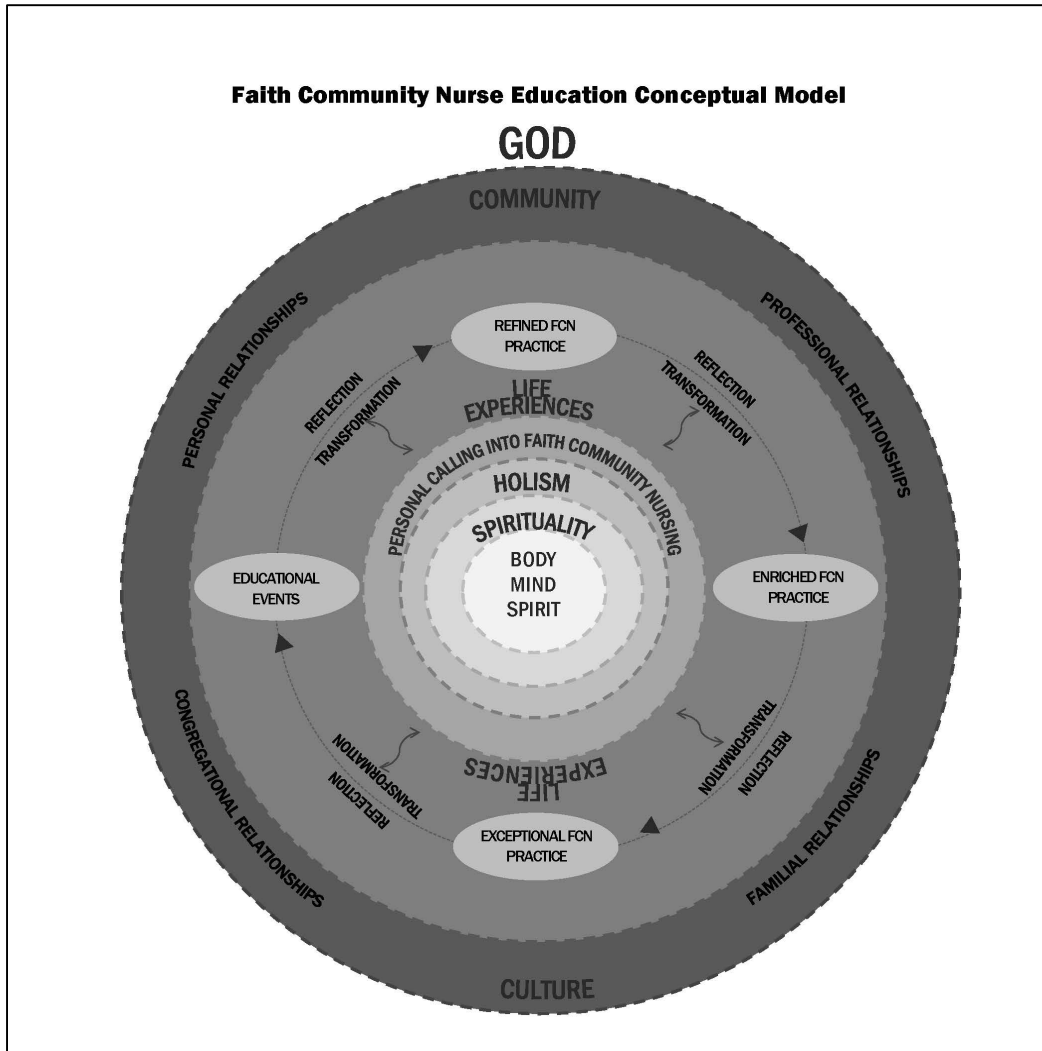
Faith Community Nurse Education Conceptual Model

GOD

COMMUNITY

PERSONAL RELATIONSHIPS

PROFESSIONAL RELATIONSHIPS

REFINED FCN PRACTICE

REFLECTION
TRANSFORMATION

REFLECTION
TRANSFORMATION

LIFE EXPERIENCES

PERSONAL CALLING INTO FAITH COMMUNITY NURSING

HOLISM

SPIRITUALITY

BODY
MIND
SPIRIT

EDUCATIONAL EVENTS

ENRICHED FCN PRACTICE

TRANSFORMATION
REFLECTION

TRANSFORMATION
REFLECTION

LIFE EXPERIENCES

EXCEPTIONAL FCN PRACTICE

CONGREGATIONAL RELATIONSHIPS

FAMILIAL RELATIONSHIPS

CULTURE